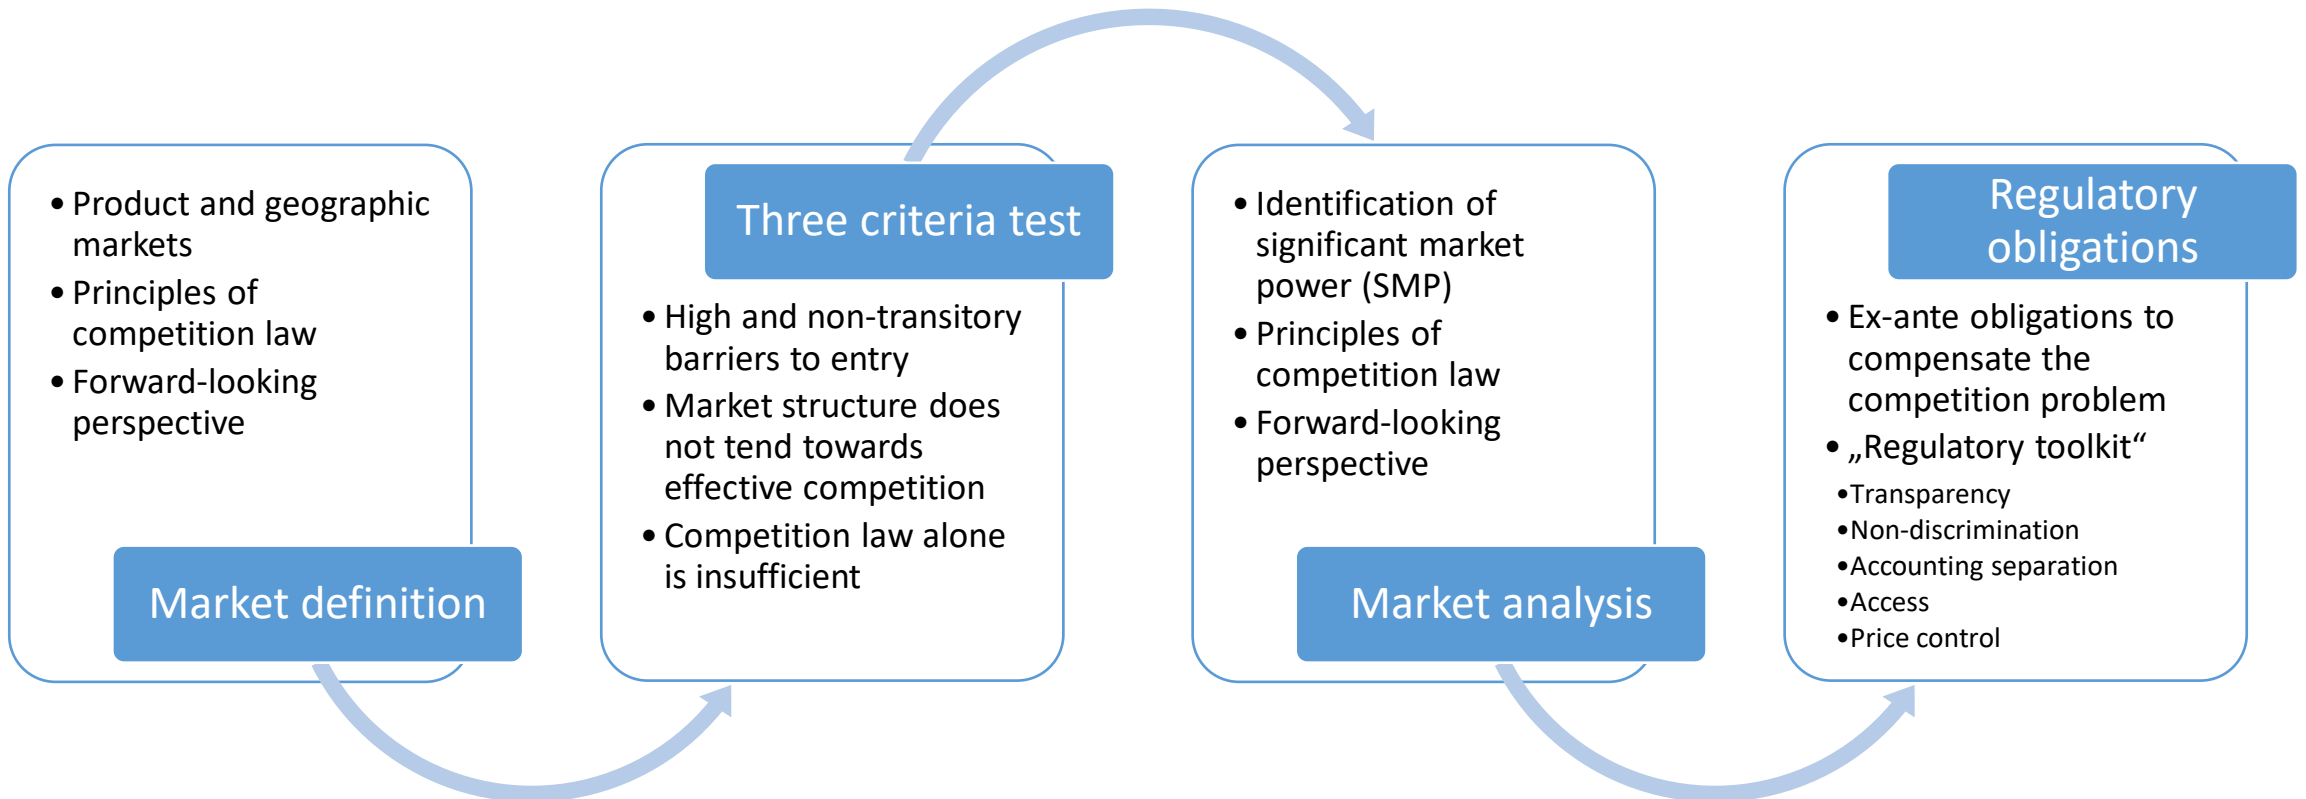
• Product and geographic markets
• Principles of competition law
• Forward-looking perspective

Market definition

Three criteria test

• High and non-transitory barriers to entry
• Market structure does not tend towards effective competition
• Competition law alone is insufficient

• Identification of significant market power (SMP)
• Principles of competition law
• Forward-looking perspective

Market analysis

Regulatory obligations

• Ex-ante obligations to compensate the competition problem
• „Regulatory toolkit“
•Transparency
•Non-discrimination
•Accounting separation
•Access
•Price control